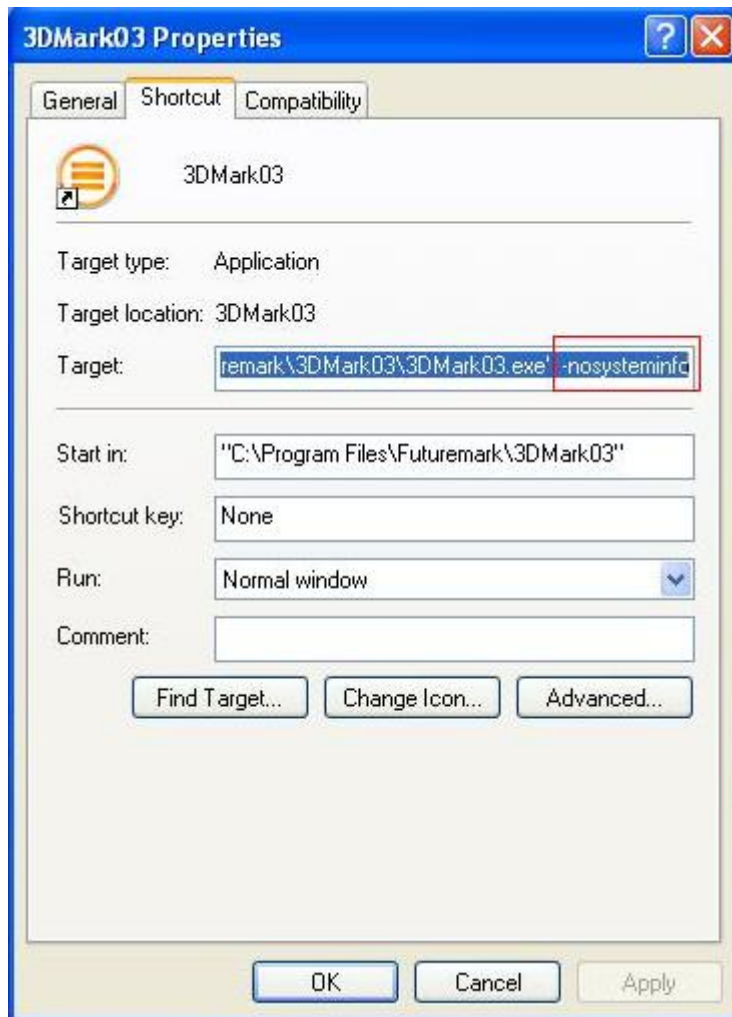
3DMark03 Properties

General Shortcut Compatibility

3DMark03

Target type: Application

Target location: 3DMark03

Target: remark\3DMark03\3DMark03.exe" -nosysteminfo

Start in: "C:\Program Files\Futuremark\3DMark03"

Shortcut key: None

Run: Normal window

Comment:

Find Target... Change Icon... Advanced...

OK Cancel Apply